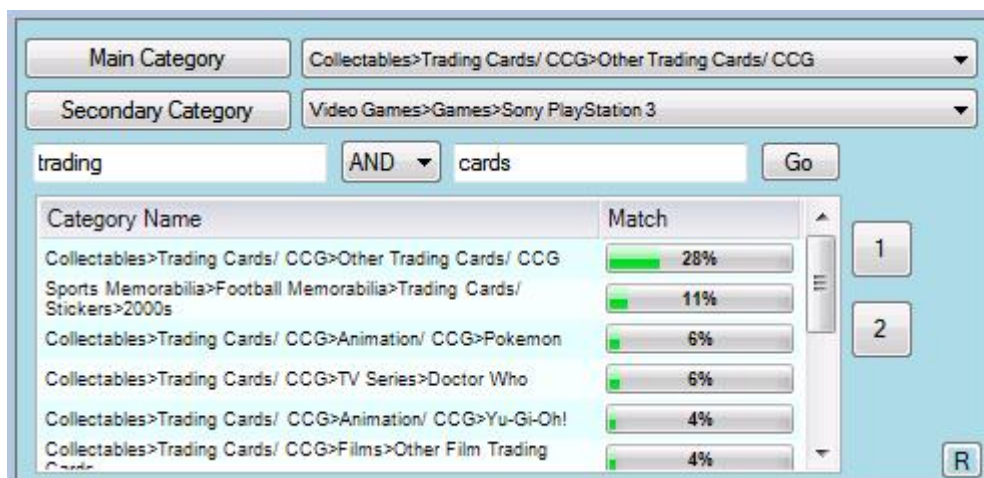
Main Category | Collectables>Trading Cards/ CCG>Other Trading Cards/ CCG

Secondary Category | Video Games>Games>Sony PlayStation 3

trading AND cards Go

| Category Name | Match |
|---|---|
| Collectables>Trading Cards/ CCG>Other Trading Cards/ CCG | 28% |
| Sports Memorabilia>Football Memorabilia>Trading Cards/ Stickers>2000s | 11% |
| Collectables>Trading Cards/ CCG>Animation/ CCG>Pokemon | 6% |
| Collectables>Trading Cards/ CCG>TV Series>Doctor Who | 6% |
| Collectables>Trading Cards/ CCG>Animation/ CCG>Yu-Gi-Oh! | 4% |
| Collectables>Trading Cards/ CCG>Films>Other Film Trading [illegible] | 4% |

1

2

R